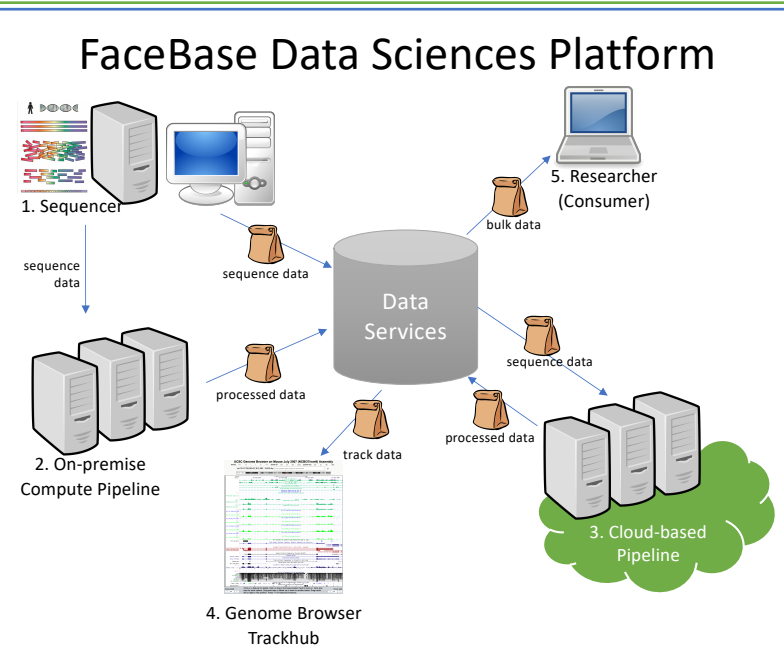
FaceBase Data Sciences Platform

1. Sequencer

sequence data

sequence data

5. Researcher (Consumer)

bulk data

Data Services

sequence data

processed data

processed data

track data

2. On-premise Compute Pipeline

3. Cloud-based Pipeline

4. Genome Browser Trackhub